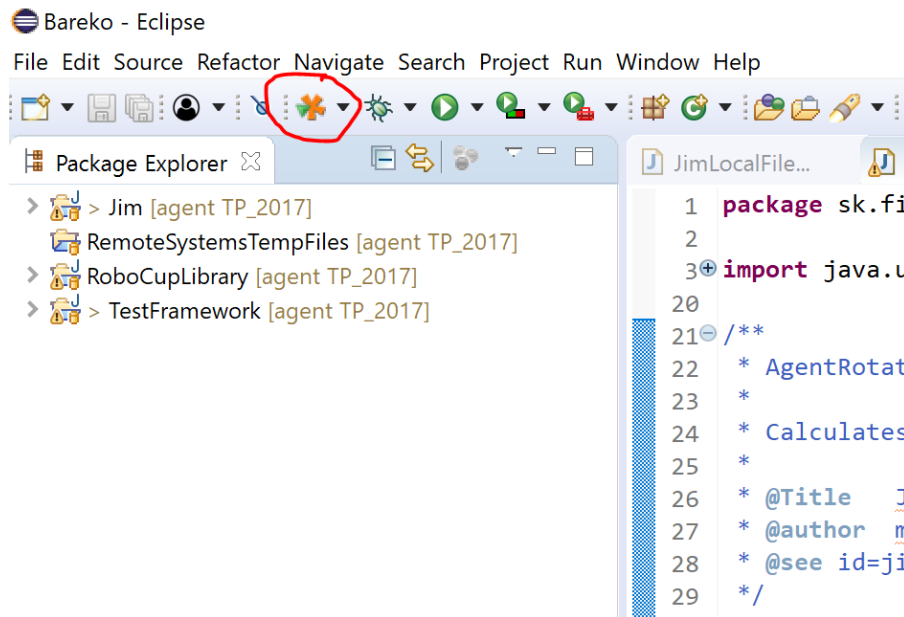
Bareko - Eclipse

File Edit Source Refactor Navigate Search Project Run Window Help

Package Explorer

> Jim [agent TP_2017]
RemoteSystemsTempFiles [agent TP_2017]
RoboCupLibrary [agent TP_2017]
> TestFramework [agent TP_2017]

JimLocalFile...

1 package sk.fi
2
3 import java.u
20
21 /**
22 * AgentRotat
23 *
24 * Calculates
25 *
26 * @Title J
27 * @author m
28 * @see id=ji
29 */